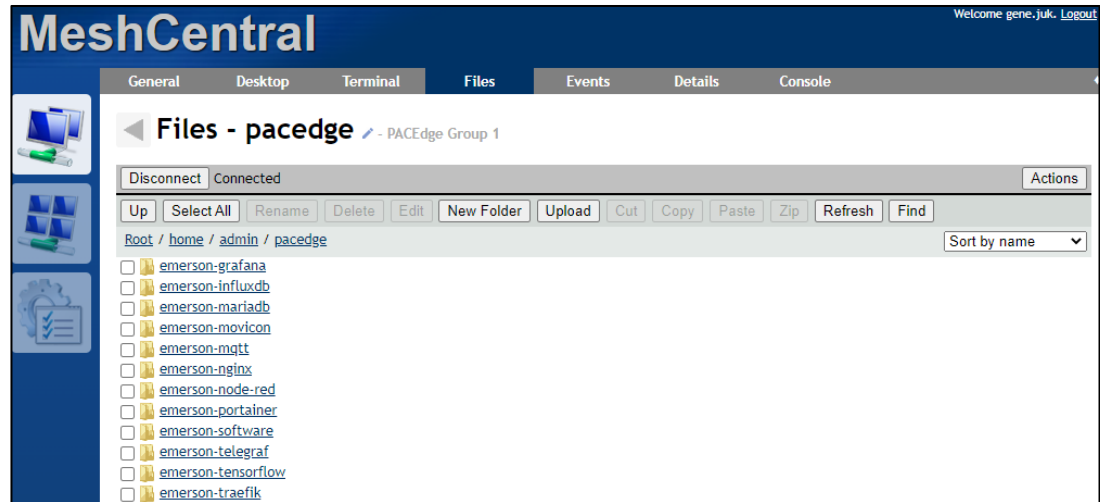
MeshCentral

Welcome gene.juk. Logout

General Desktop Terminal Files Events Details Console

Files - pacedge - PACEdge Group 1

Disconnect Connected

Actions

Up Select All Rename Delete Edit New Folder Upload Cut Copy Paste Zip Refresh Find

Root / home / admin / pacedge

Sort by name

emerson-grafana
emerson-influxdb
emerson-mariadb
emerson-movicon
emerson-mqtt
emerson-nginx
emerson-node-red
emerson-portainer
emerson-software
emerson-telegraf
emerson-tensorflow
emerson-traefik